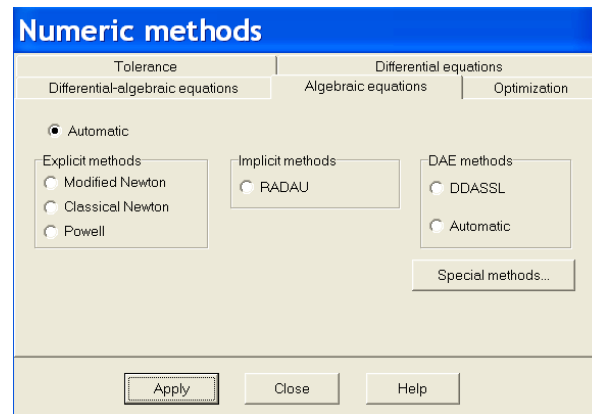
Numeric methods

Tolerance
Differential equations
Differential-algebraic equations
Algebraic equations
Optimization

Automatic

Explicit methods
Modified Newton
Classical Newton
Powell

Implicit methods
RADAU

DAE methods
DDASSL
Automatic

Special methods...

Apply
Close
Help